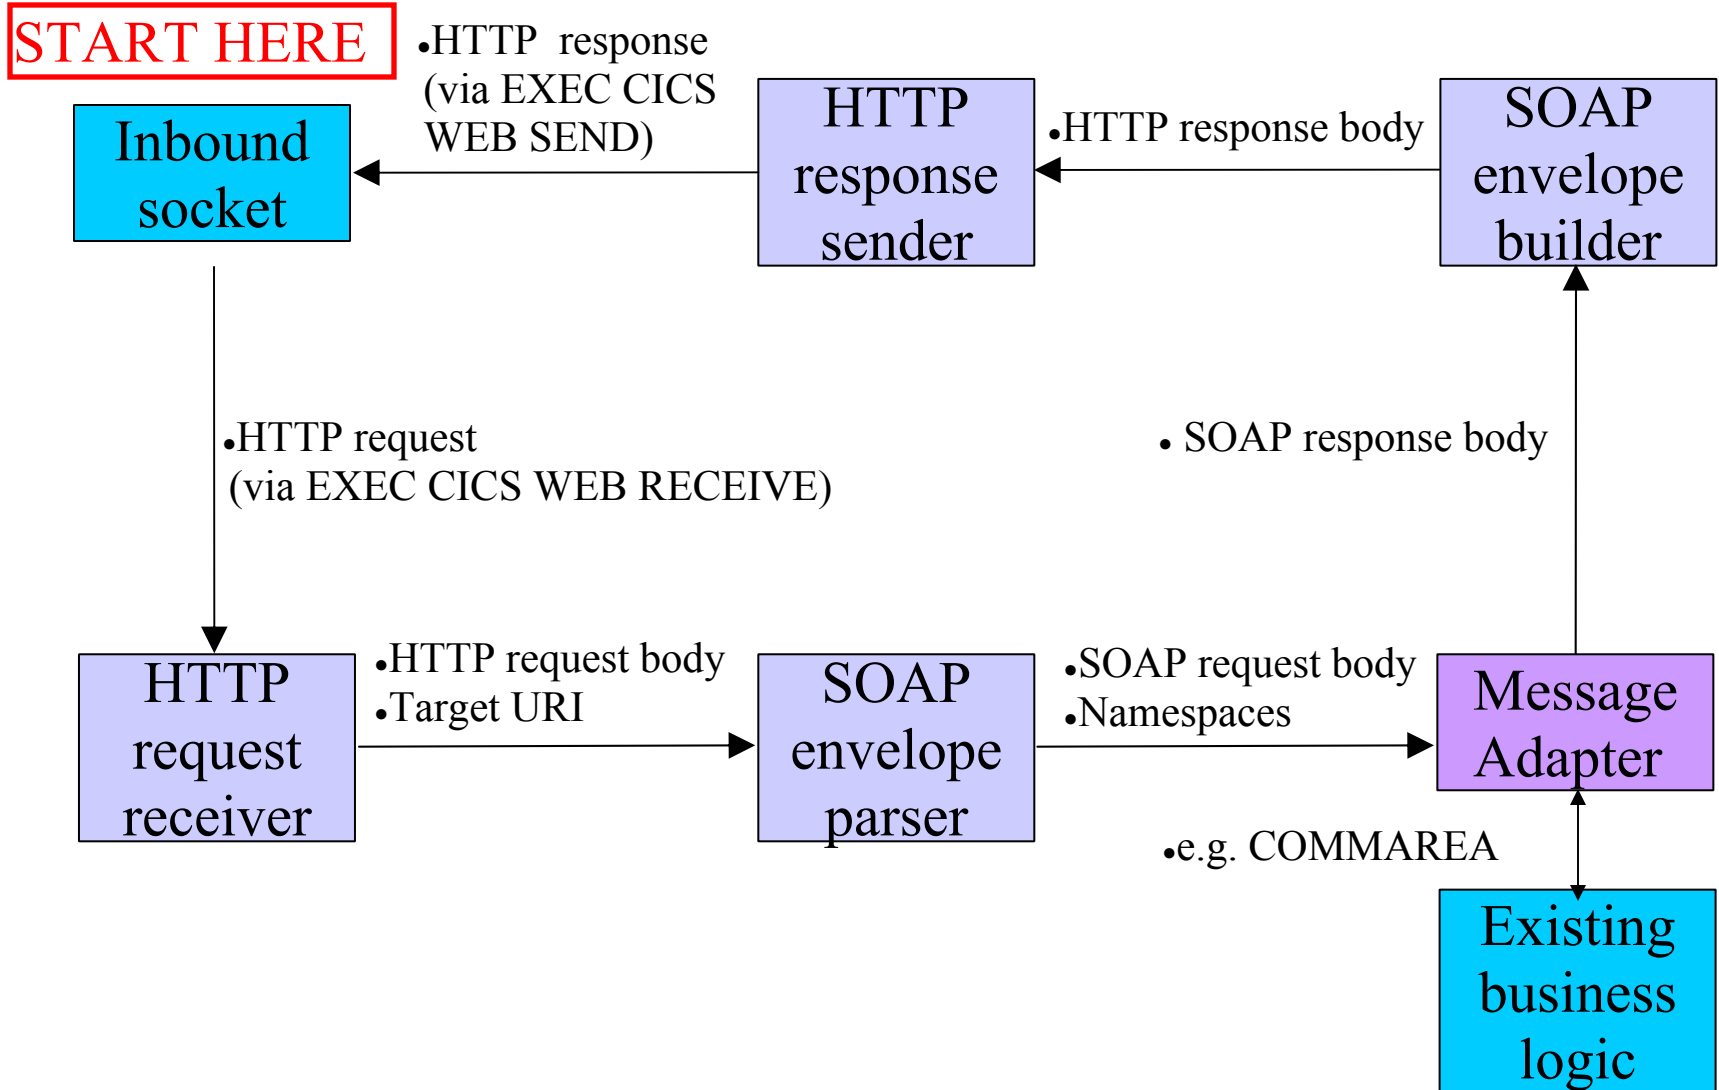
START HERE

Inbound socket

•HTTP response (via EXEC CICS WEB SEND)

HTTP response sender

•HTTP response body

SOAP envelope builder

•HTTP request (via EXEC CICS WEB RECEIVE)

• SOAP response body

HTTP request receiver

•HTTP request body
•Target URI

SOAP envelope parser

•SOAP request body
•Namespaces

Message Adapter

•e.g. COMMAREA

Existing business logic